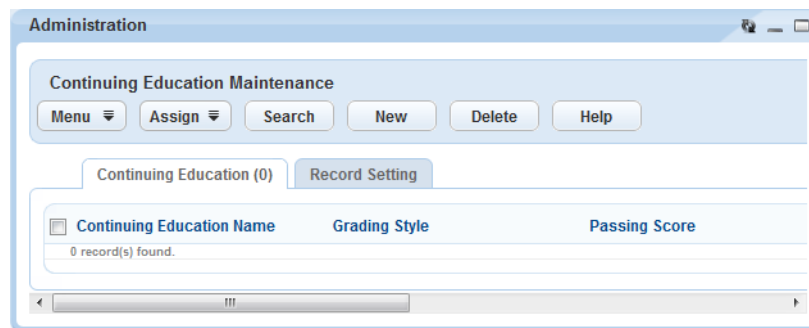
Administration

Continuing Education Maintenance

Menu Assign Search New Delete Help

Continuing Education (0) Record Setting

| Continuing Education Name | Grading Style | Passing Score |
|---|---|---|
| 0 record(s) found. | | |